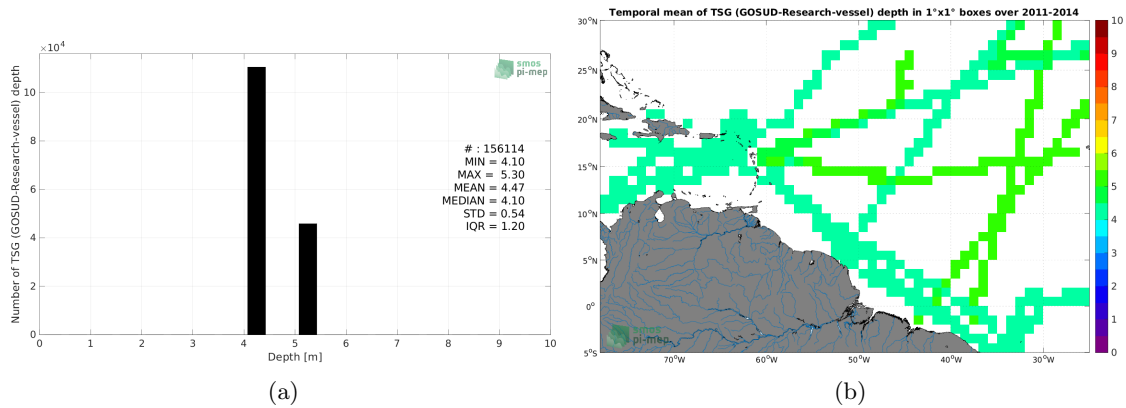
$\times10^4$

smos
pi-mep

Number of TSG (GOSUD-Research-vessel) depth

10
8
6
4
2
0

# : 156114
MIN = 4.10
MAX = 5.30
MEAN = 4.47
MEDIAN = 4.10
STD = 0.54
IQR = 1.20

0 1 2 3 4 5 6 7 8 9 10
Depth [m]

(a)

Temporal mean of TSG (GOSUD-Research-vessel) depth in 1°x1° boxes over 2011-2014

30°N
25°N
20°N
15°N
10°N
5°N
0°
5°S

70°W 60°W 50°W 40°W 30°W

smos
pi-mep

10
9
8
7
6
5
4
3
2
1
0

(b)